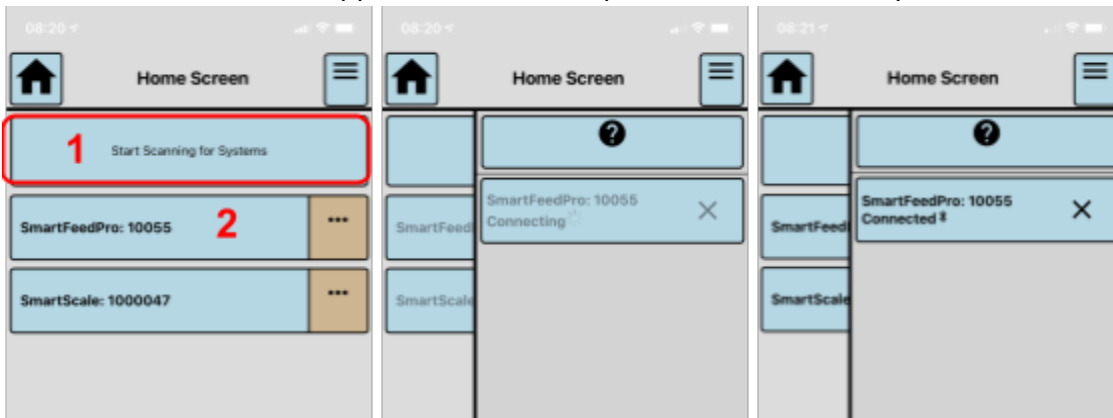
08:20

Home Screen

1

Start Scanning for Systems

SmartFeedPro: 10055

2

SmartScale: 1000047

08:20

Home Screen

SmartFeed

SmartScale

SmartFeedPro: 10055
Connecting

08:21

Home Screen

SmartFeed

SmartScale

SmartFeedPro: 10055
Connected